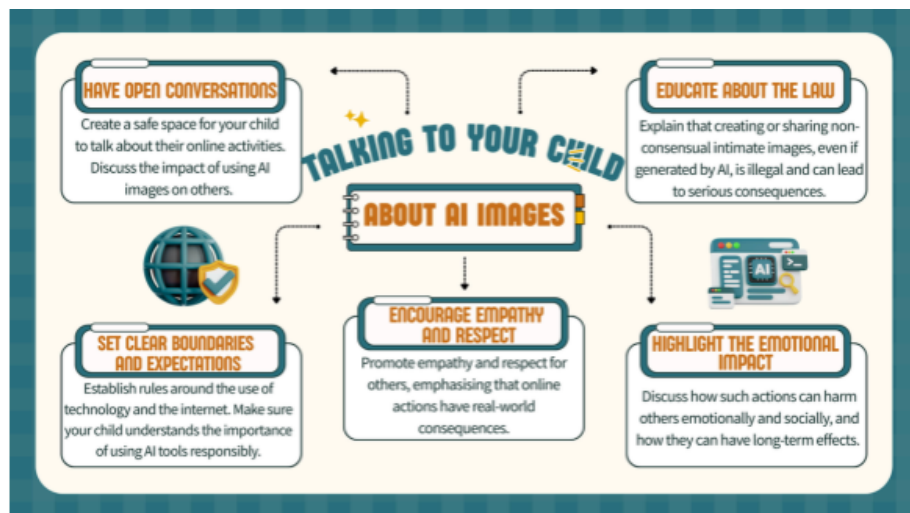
TALKING TO YOUR CHILD

ABOUT AI IMAGES

HAVE OPEN CONVERSATIONS

Create a safe space for your child to talk about their online activities. Discuss the impact of using AI images on others.

EDUCATE ABOUT THE LAW

Explain that creating or sharing non-consensual intimate images, even if generated by AI, is illegal and can lead to serious consequences.

AI

SET CLEAR BOUNDARIES AND EXPECTATIONS

Establish rules around the use of technology and the internet. Make sure your child understands the importance of using AI tools responsibly.

ENCOURAGE EMPATHY AND RESPECT

Promote empathy and respect for others, emphasising that online actions have real-world consequences.

HIGHLIGHT THE EMOTIONAL IMPACT

Discuss how such actions can harm others emotionally and socially, and how they can have long-term effects.